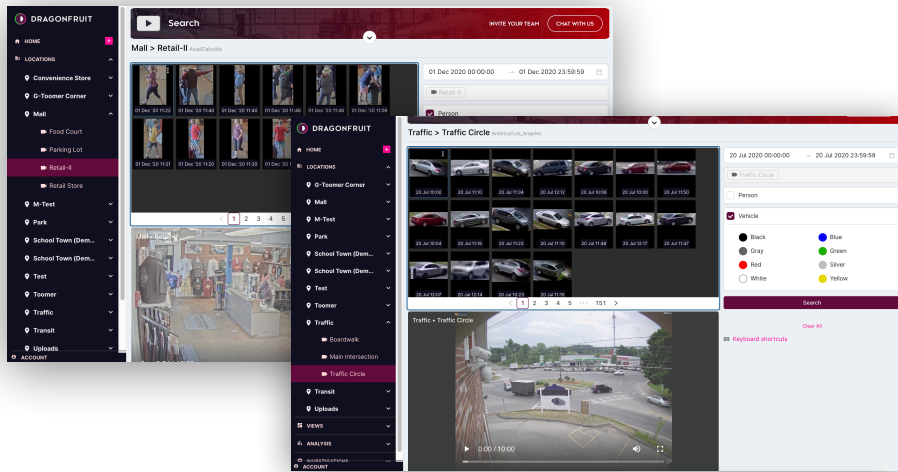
DRAGONFRUIT

HOME
LOCATIONS
Convenience Store
G-Toomer Corner
Mall
Food Court
Parking Lot
Retail-II
Retail Store
M-Test
Park
School Town (Dem...
School Town (Dem...
Test
Toomer
Traffic
Transit
Uploads
ACCOUNT

Search
INVITE YOUR TEAM
CHAT WITH US

Mall > Retail-II Asia/Calcutta

01 Dec '20 11:22
01 Dec '20 11:40
01 Dec '20 11:40
01 Dec '20 11:06
01 Dec '20 11:06
01 Dec '20 11:36
01 Dec '20 11:21

< 1 2 3 4 5

Mall • Retail-II

01 Dec 2020 00:00:00 → 01 Dec 2020 23:59:59
Retail-II
Person

DRAGONFRUIT

HOME
LOCATIONS
G-Toomer Corner
Mall
M-Test
Park
School Town (Dem...
School Town (Dem...
Test
Toomer
Traffic
Boardwalk
Main Intersection
Traffic Circle
Transit
Uploads
VIEWS
ANALYSIS
INVESTIGATIONS
ACCOUNT

Traffic > Traffic Circle America/Los_Angeles

20 Jul 10:08
20 Jul 11:10
20 Jul 11:34
20 Jul 12:12
20 Jul 10:06
20 Jul 10:00
20 Jul 11:50
20 Jul 10:04
20 Jul 11:16
20 Jul 11:23
20 Jul 11:10
20 Jul 11:48
20 Jul 12:17
20 Jul 11:46
20 Jul 12:07
20 Jul 12:14
20 Jul 12:23
20 Jul 11:56

< 1 2 3 4 5 ··· 151 >

Traffic • Traffic Circle

0:00 / 10:00

20 Jul 2020 00:00:00 → 20 Jul 2020 23:59:59
Traffic Circle
Person
Vehicle
Black
Blue
Gray
Green
Red
Silver
White
Yellow
Search
Clear All
Keyboard shortcuts